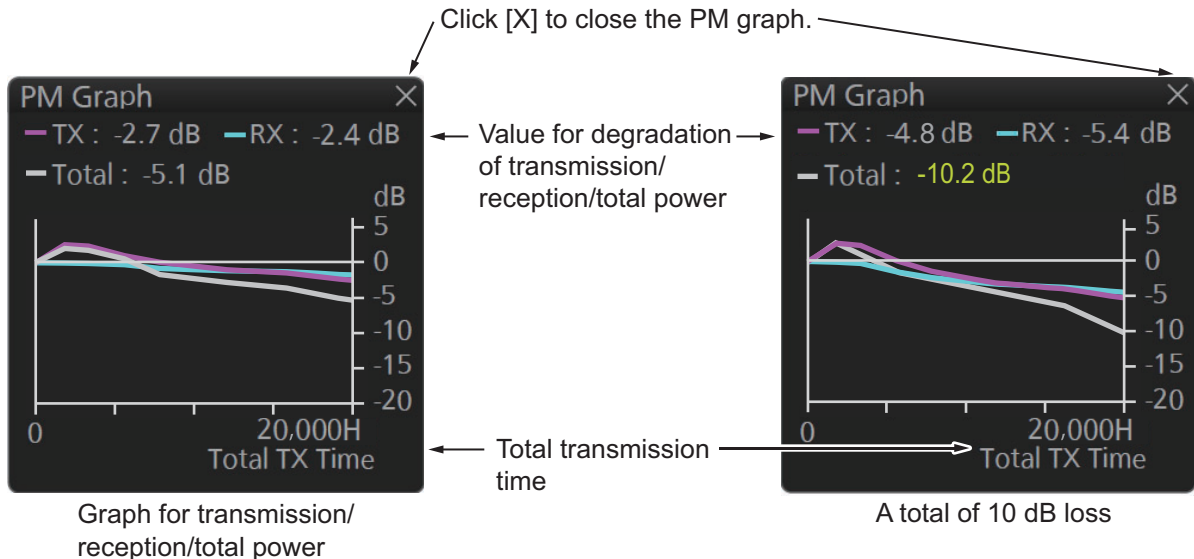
Click [X] to close the PM graph.

PM Graph
TX : -2.7 dB RX : -2.4 dB
Total : -5.1 dB
dB
5
0
-5
-10
-15
-20
0
20,000H
Total TX Time

Graph for transmission/ reception/total power

Value for degradation of transmission/ reception/total power

Total transmission time

PM Graph
TX : -4.8 dB RX : -5.4 dB
Total : -10.2 dB
dB
5
0
-5
-10
-15
-20
0
20,000H
Total TX Time

A total of 10 dB loss